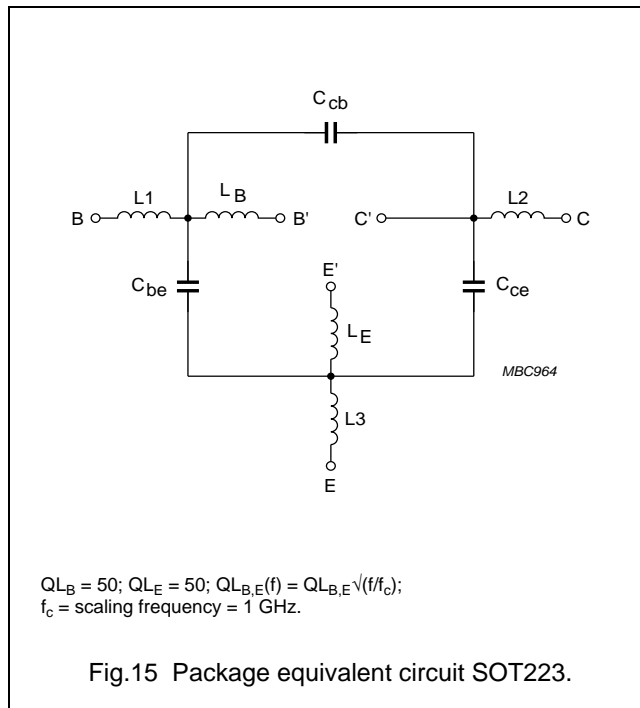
$C_{cb}$

B

L1

$L_B$

B'

C'

L2

C

E'

$C_{be}$

$L_E$

$C_{ce}$

MBC964

L3

E

$QL_B = 50$; $QL_E = 50$; $QL_{B,E}(f) = QL_{B,E}\sqrt{(f/f_c)}$;
$f_c$ = scaling frequency = 1 GHz.

Fig.15 Package equivalent circuit SOT223.